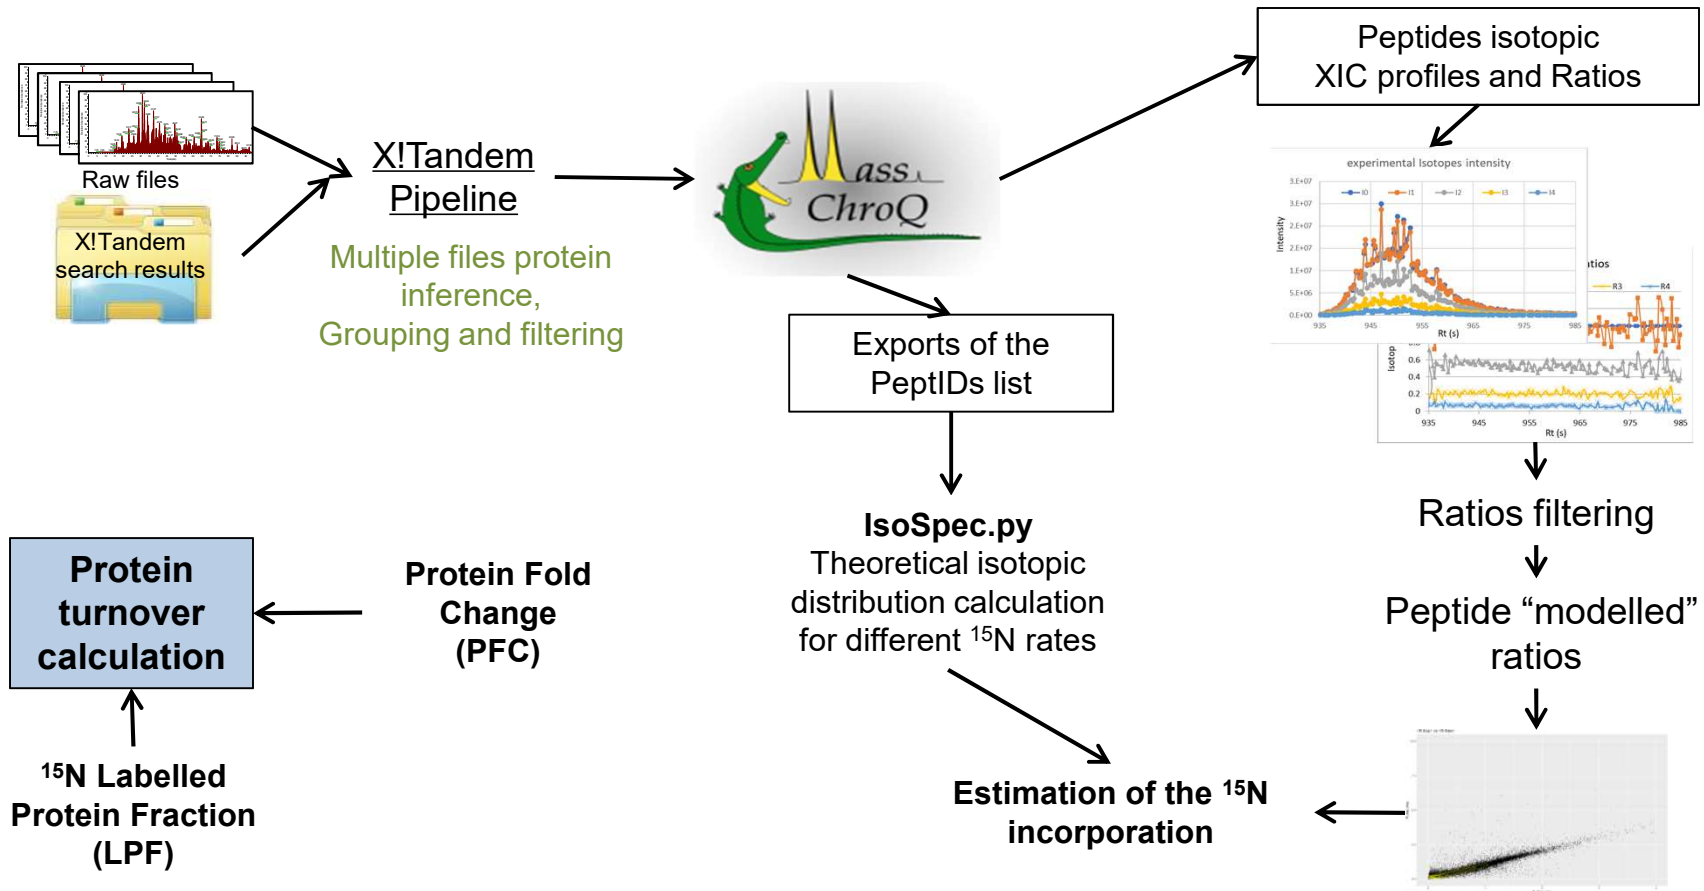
Raw files

X!Tandem search results

X!Tandem Pipeline

Multiple files protein inference, Grouping and filtering

MassChroQ

Peptides isotopic XIC profiles and Ratios

experimental Isotopes intensity

I0 I1 I2 I3 I4

Intensity

Rt (s)

atios

R3 R4

Isotop

Rt (s)

Exports of the PeptIDs list

Ratios filtering

Peptide “modelled” ratios

**IsoSpec.py**
Theoretical isotopic distribution calculation for different $^{15}$N rates

**Estimation of the $^{15}$N incorporation**

**Protein turnover calculation**

**Protein Fold Change (PFC)**

**$^{15}$N Labelled Protein Fraction (LPF)**